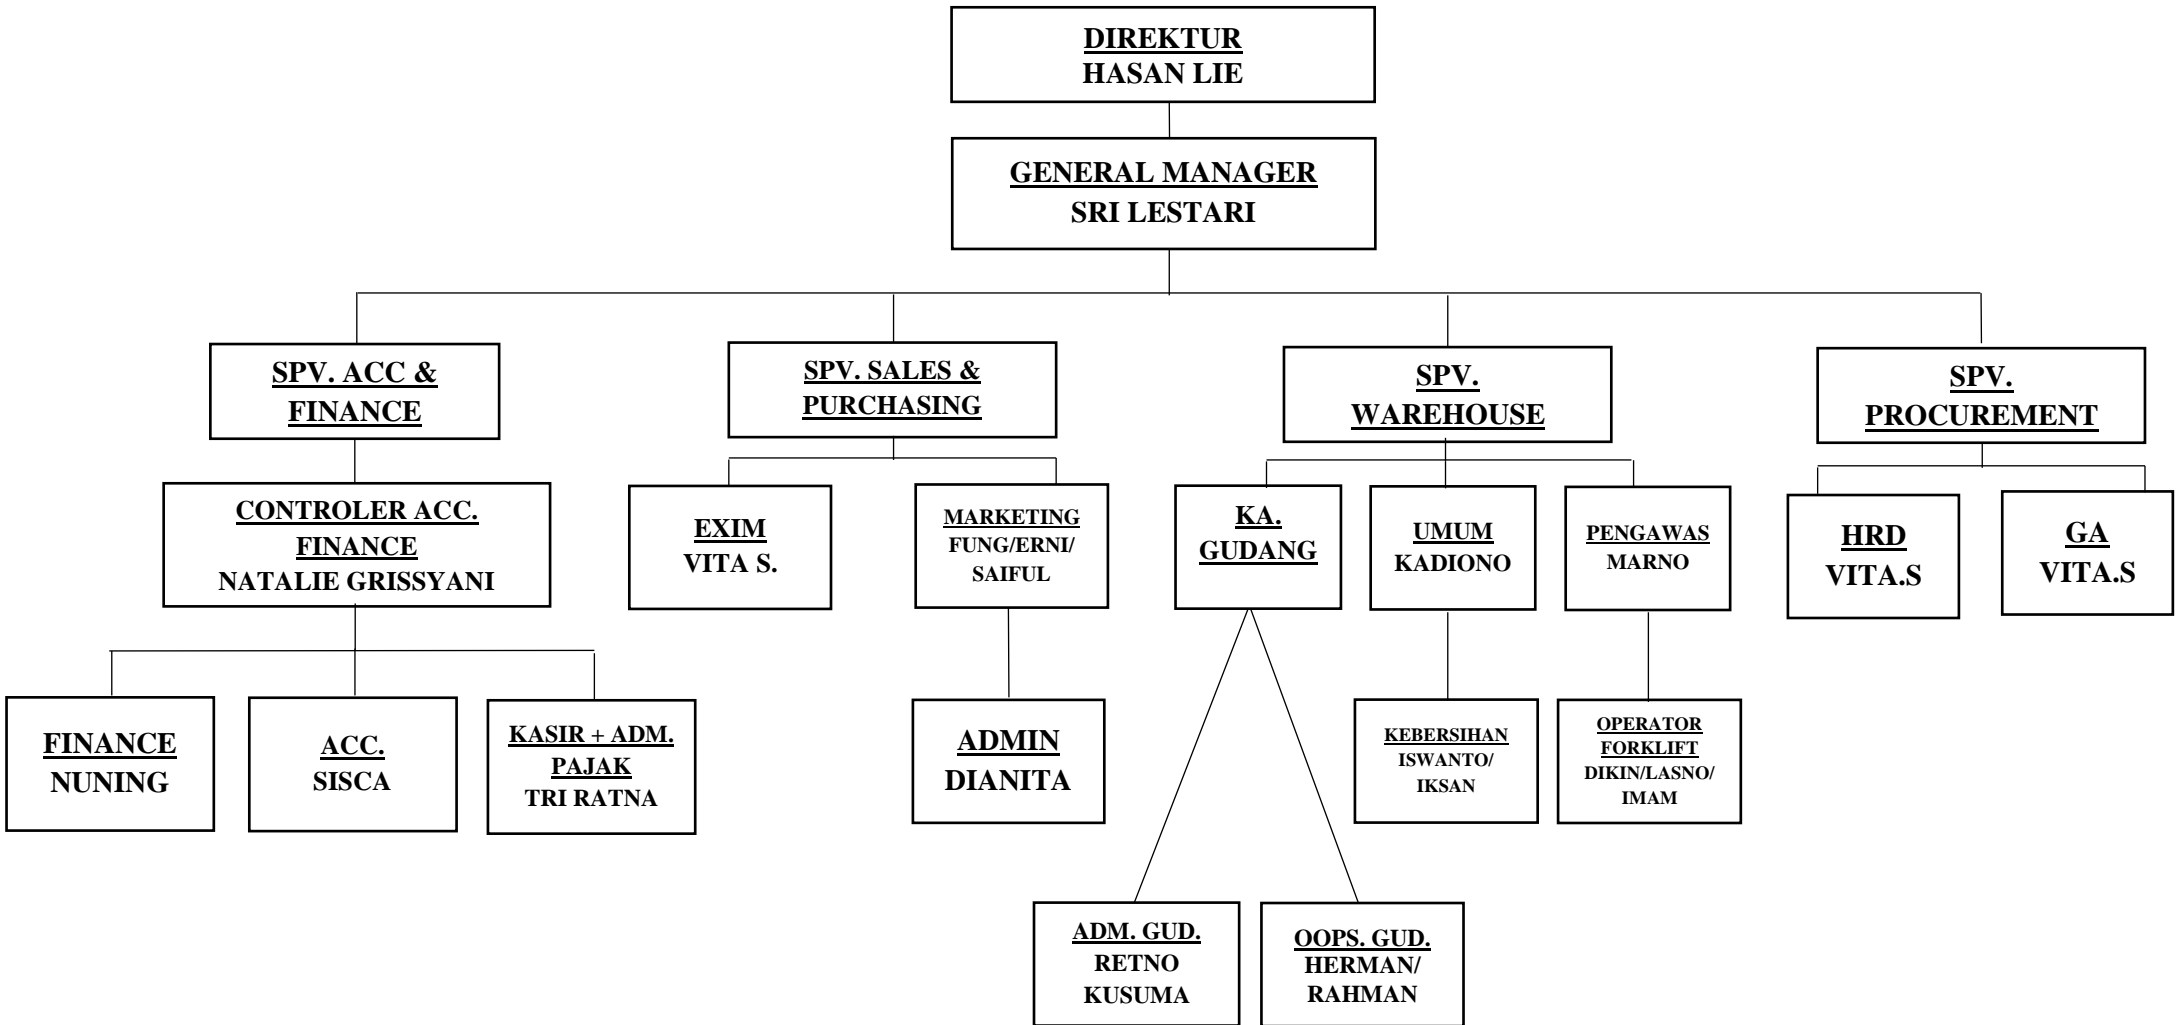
DIREKTUR
HASAN LIE

GENERAL MANAGER
SRI LESTARI

SPV. ACC & FINANCE

SPV. SALES & PURCHASING

SPV. WAREHOUSE

SPV. PROCUREMENT

CONTROLER ACC. FINANCE
NATALIE GRISSYANI

EXIM
VITA S.

MARKETING
FUNG/ERNI/ SAIFUL

KA. GUDANG

UMUM
KADIONO

PENGAWAS
MARNO

HRD
VITA.S

GA
VITA.S

FINANCE
NUNING

ACC.
SISCA

KASIR + ADM. PAJAK
TRI RATNA

ADMIN
DIANITA

KEBERSIHAN
ISWANTO/ IKSAN

OPERATOR FORKLIFT
DIKIN/LASNO/ IMAM

ADM. GUD.
RETNO KUSUMA

OOPS. GUD.
HERMAN/ RAHMAN